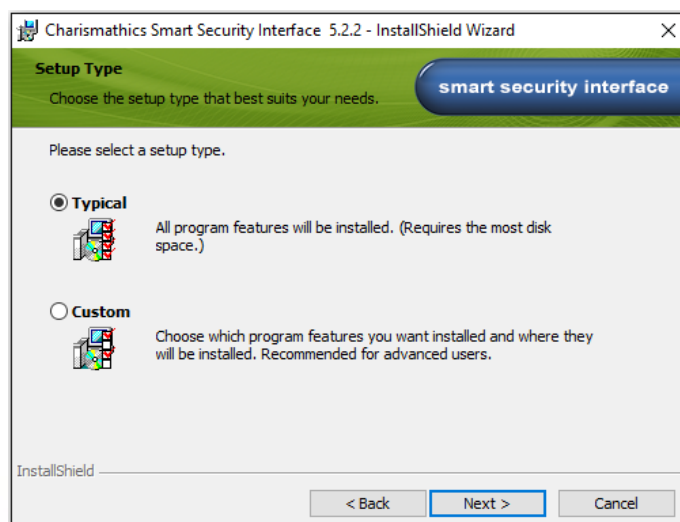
Charismathics Smart Security Interface 5.2.2 - InstallShield Wizard

Setup Type

Choose the setup type that best suits your needs.

smart security interface

Please select a setup type.

Typical

All program features will be installed. (Requires the most disk space.)

Custom

Choose which program features you want installed and where they will be installed. Recommended for advanced users.

InstallShield

< Back

Next >

Cancel